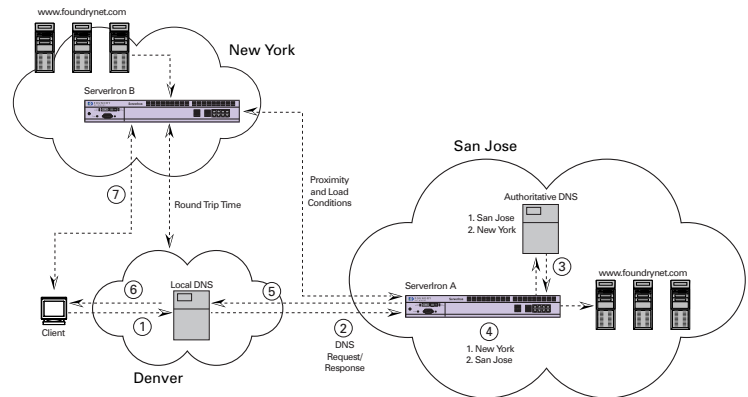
www.foundrynet.com

New York

ServerIron B

7

Round Trip Time

Proximity and Load Conditions

San Jose

Authoritative DNS

1. San Jose
2. New York

3

www.foundrynet.com

Client

6

Local DNS

5

1

2

DNS Request/ Response

ServerIron A

4

1. New York
2. San Jose

Denver